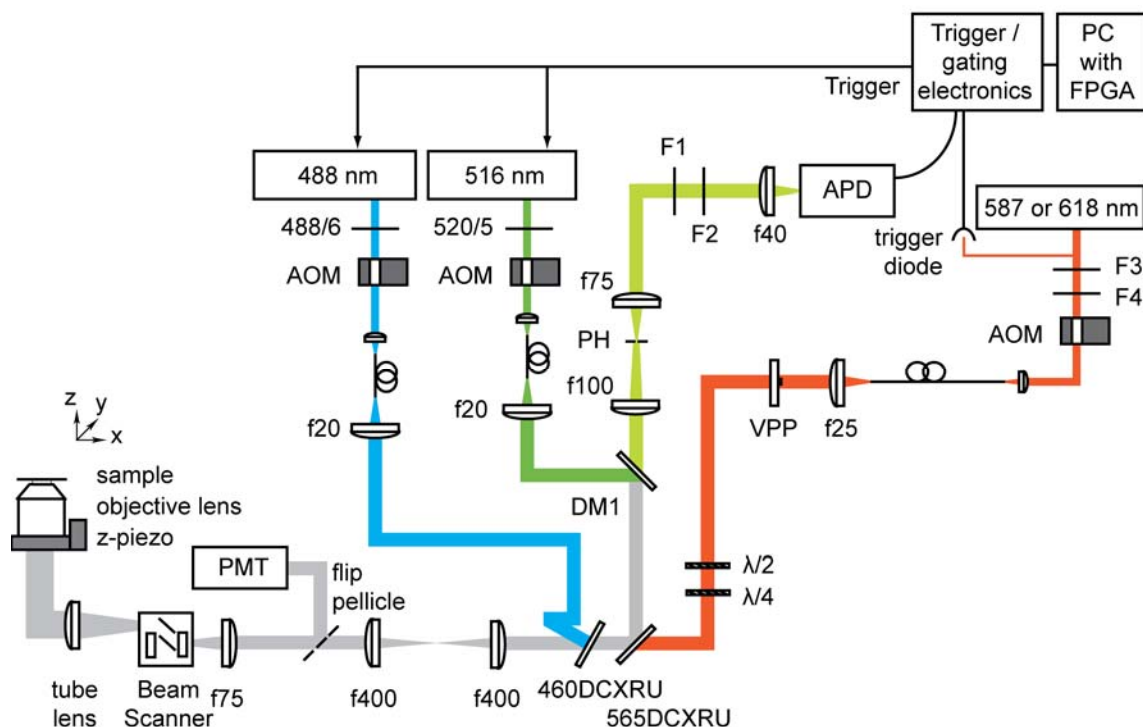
Trigger / gating electronics

PC with FPGA

Trigger

488 nm

516 nm

F1

F2

f40

APD

587 or 618 nm

488/6

520/5

trigger diode

F3

F4

AOM

AOM

AOM

f75

PH

f100

VPP

f25

z y x

f20

f20

sample objective lens z-piezo

DM1

PMT

flip pellicle

$\lambda/2$

$\lambda/4$

tube lens

Beam Scanner

f75

f400

f400

460DCXRU

565DCXRU